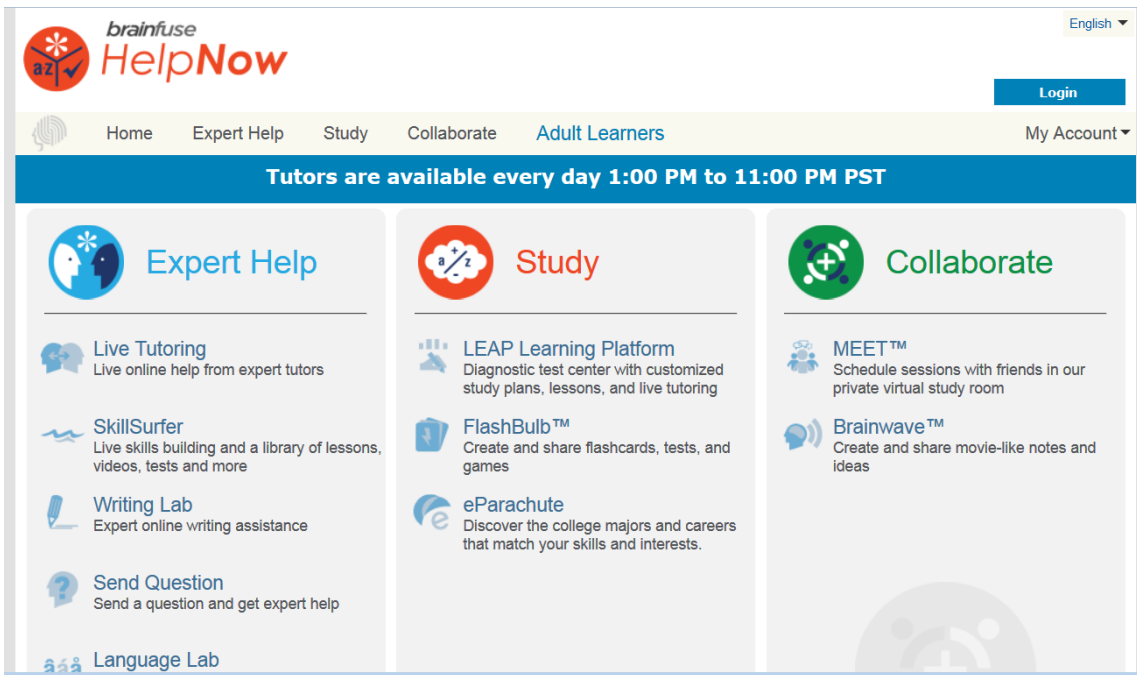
brainfuse HelpNow

English

Login

Home Expert Help Study Collaborate Adult Learners My Account

Tutors are available every day 1:00 PM to 11:00 PM PST

Expert Help

Live Tutoring
Live online help from expert tutors

SkillSurfer
Live skills building and a library of lessons, videos, tests and more

Writing Lab
Expert online writing assistance

Send Question
Send a question and get expert help

Language Lab

Study

LEAP Learning Platform
Diagnostic test center with customized study plans, lessons, and live tutoring

FlashBulb™
Create and share flashcards, tests, and games

eParachute
Discover the college majors and careers that match your skills and interests.

Collaborate

MEET™
Schedule sessions with friends in our private virtual study room

Brainwave™
Create and share movie-like notes and ideas